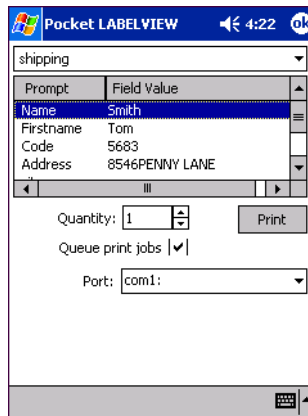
Pocket LABELVIEW 4:22 ok

shipping

| Prompt | Field Value |
|---|---|
| Name | Smith |
| Firstname | Tom |
| Code | 5683 |
| Address | 8546PENNY LANE |

Quantity: 1

Print

Queue print jobs

Port: com1: